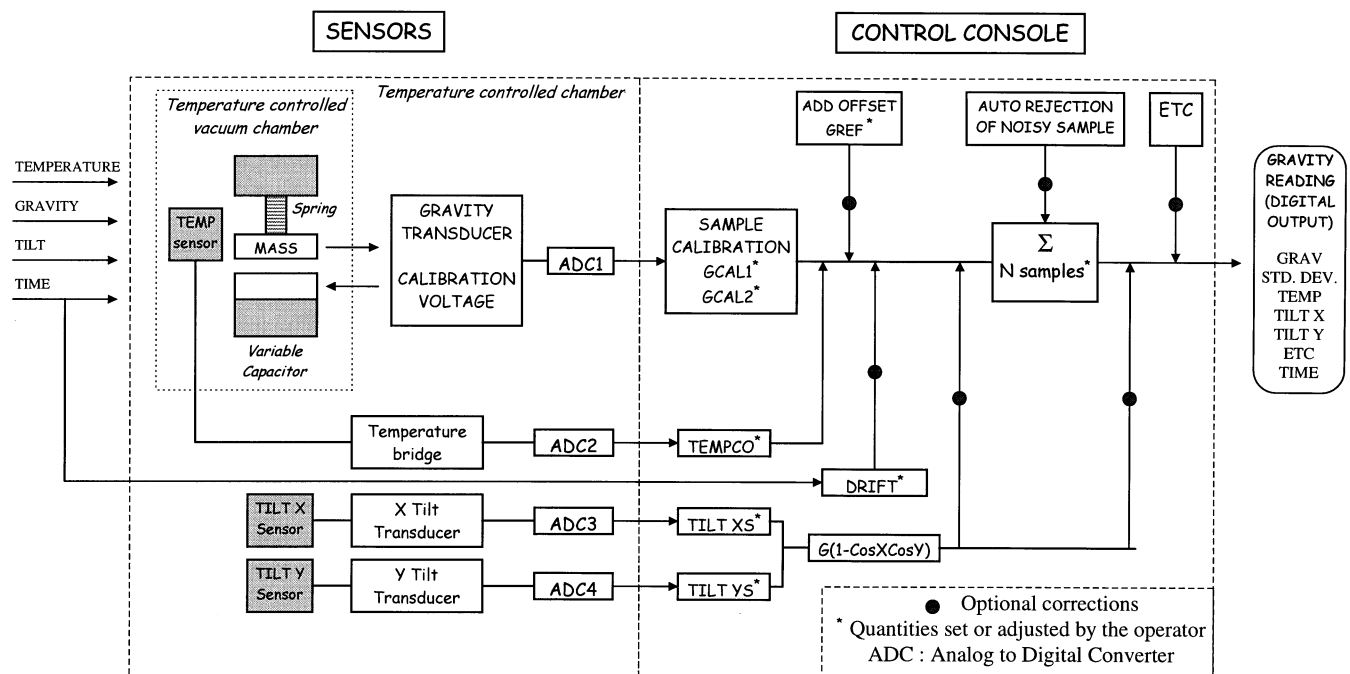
SENSORS

CONTROL CONSOLE

Temperature controlled chamber

Temperature controlled vacuum chamber

TEMPERATURE

GRAVITY

TILT

TIME

TEMP sensor

Spring

MASS

Variable Capacitor

GRAVITY TRANSDUCER

CALIBRATION VOLTAGE

ADC1

SAMPLE CALIBRATION GCAL1* GCAL2*

ADD OFFSET GREF*

AUTO REJECTION OF NOISY SAMPLE

ETC

$\Sigma$ N samples*

GRAVITY READING (DIGITAL OUTPUT)

GRAV
STD. DEV.
TEMP
TILT X
TILT Y
ETC
TIME

Temperature bridge

ADC2

TEMPCO*

DRIFT*

TILT X Sensor

X Tilt Transducer

ADC3

TILT XS*

G(1-CosXCosY)

TILT Y Sensor

Y Tilt Transducer

ADC4

TILT YS*

Optional corrections

* Quantities set or adjusted by the operator

ADC : Analog to Digital Converter